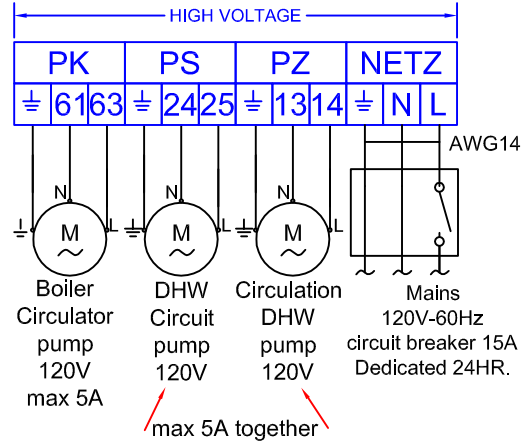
HIGH VOLTAGE

| PK | | | PS | | | PZ | | | NETZ | | |
|---|---|---|---|---|---|---|---|---|---|---|---|
| ⏚ | 61 | 63 | ⏚ | 24 | 25 | ⏚ | 13 | 14 | ⏚ | N | L |

AWG14

N L M ~
N L M ~
N L M ~

Boiler Circulator pump 120V max 5A

DHW Circuit pump 120V

Circulation DHW pump 120V

Mains 120V-60Hz circuit breaker 15A Dedicated 24HR.

max 5A together